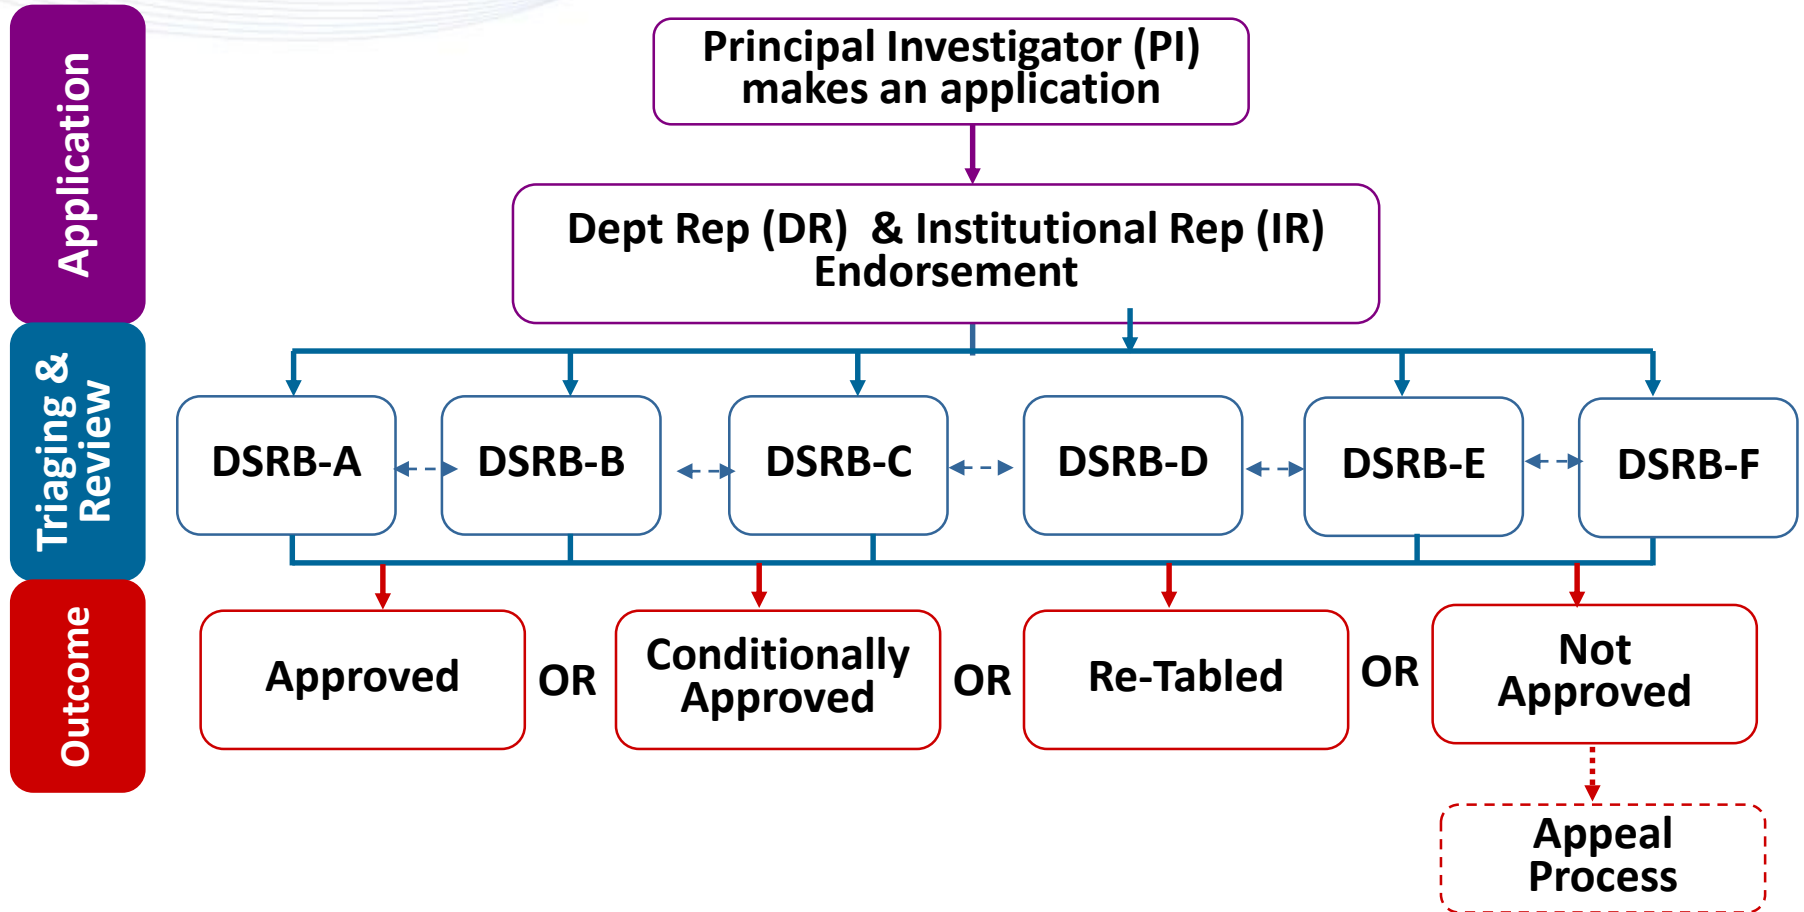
Application

Principal Investigator (PI) makes an application

Dept Rep (DR) & Institutional Rep (IR) Endorsement

Triaging & Review

DSRB-A

DSRB-B

DSRB-C

DSRB-D

DSRB-E

DSRB-F

Outcome

Approved

OR

Conditionally Approved

OR

Re-Tabled

OR

Not Approved

Appeal Process